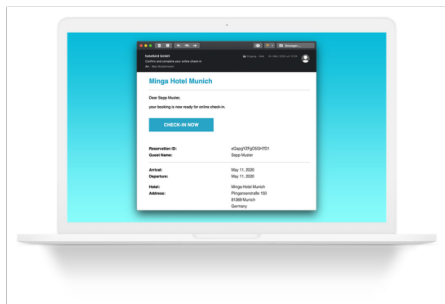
Mings Hotel Munich

Dear Sepp Muster,

your booking is now ready for online check-in.

CHECK-IN NOW

| | |
|---|---|
| Reservation ID: | eGapgY2Pg0S0HT01 |
| Guest Name: | Sepp Muster |

| | |
|---|---|
| Arrival: | May 11, 2020 |
| Departure: | May 11, 2020 |

| | |
|---|---|
| Hotel: | Mings Hotel Munich |
| Address: | Pinganserstraße 150 |
| | 81369 Munich |
| | Germany |